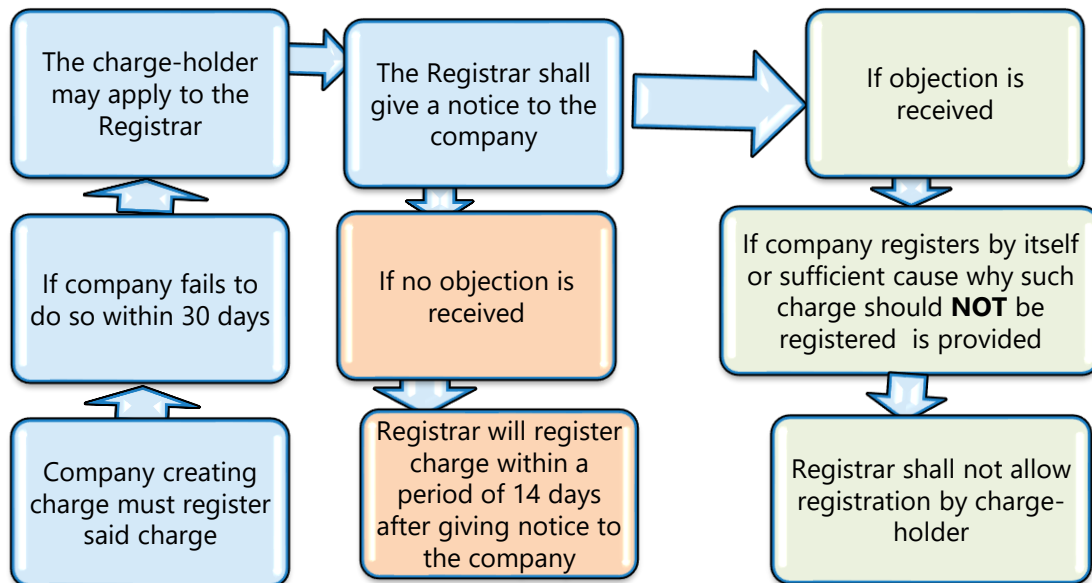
The charge-holder may apply to the Registrar

If company fails to do so within 30 days

Company creating charge must register said charge

The Registrar shall give a notice to the company

If no objection is received

Registrar will register charge within a period of 14 days after giving notice to the company

If objection is received

If company registers by itself or sufficient cause why such charge should **NOT** be registered is provided

Registrar shall not allow registration by charge-holder